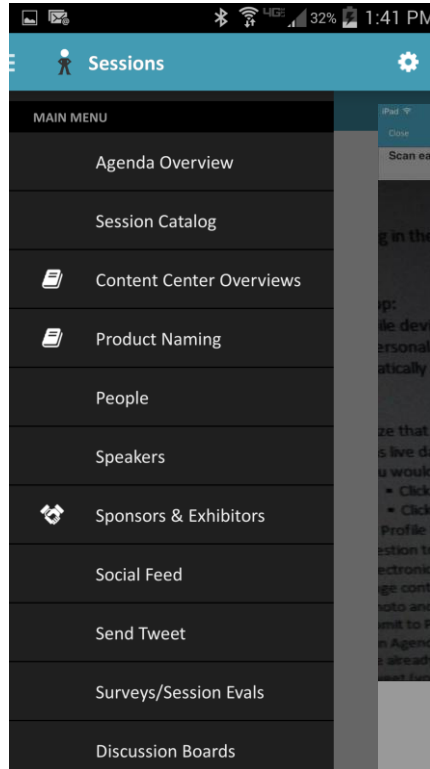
32% 1:41 PM

Sessions

MAIN MENU

Agenda Overview

Session Catalog

Content Center Overviews

Product Naming

People

Speakers

Sponsors & Exhibitors

Social Feed

Send Tweet

Surveys/Session Evals

Discussion Boards

iPad
Close
Scan ea
g in the
p:
ile devi
ersonal
atically
ze that
s live d
u would
Click
Click
Profile
estion t
ectroni
ge cont
oto and
mit to
n Agen
already
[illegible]